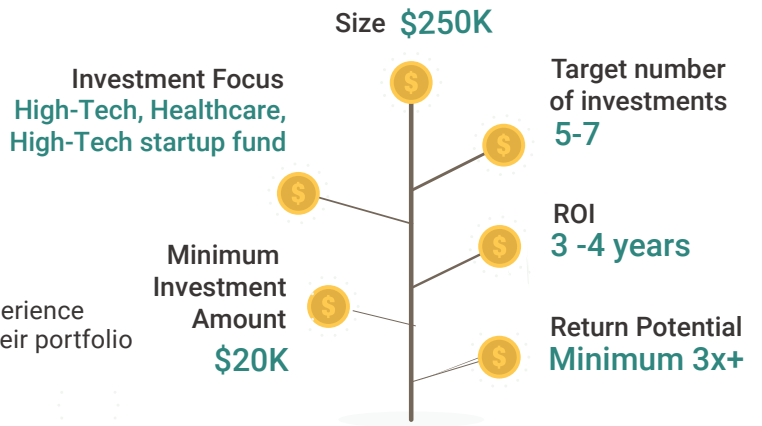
Size $250K

Investment Focus
High-Tech, Healthcare, High-Tech startup fund

Target number of investments
5-7

ROI
3 -4 years

Minimum Investment Amount
$20K

erience
eir portfolio

Return Potential
Minimum 3x+